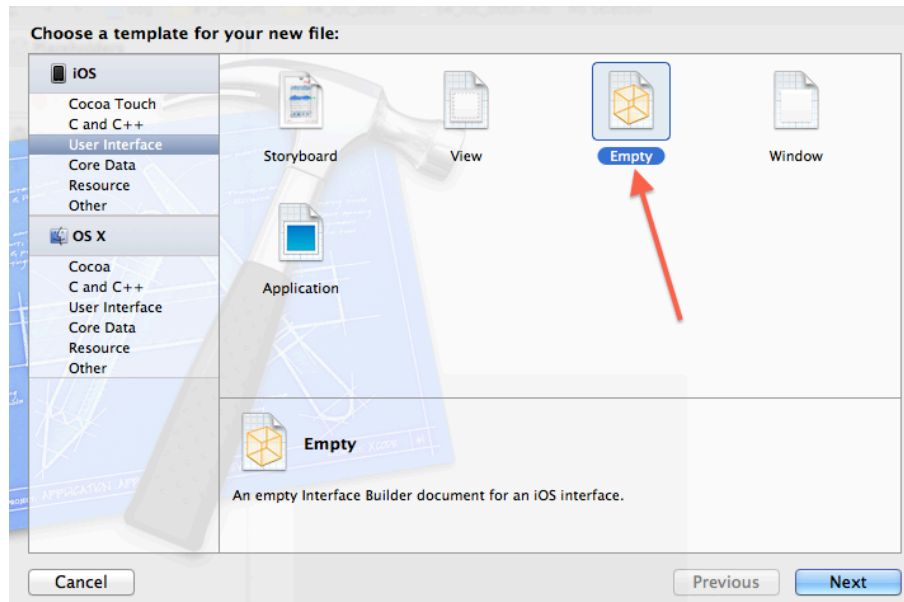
Choose a template for your new file:

iOS

Cocoa Touch
C and C++
User Interface
Core Data
Resource
Other

OS X

Cocoa
C and C++
User Interface
Core Data
Resource
Other

Storyboard

View

Empty

Window

Application

Empty

An empty Interface Builder document for an iOS interface.

Cancel

Previous

Next